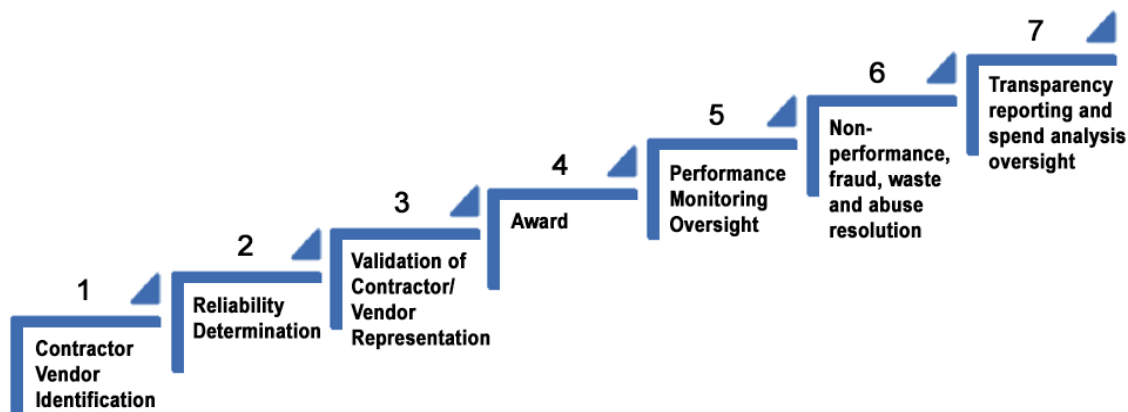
1
Contractor Vendor Identification

2
Reliability Determination

3
Validation of Contractor/ Vendor Representation

4
Award

5
Performance Monitoring Oversight

6
Non-performance, fraud, waste and abuse resolution

7
Transparency reporting and spend analysis oversight